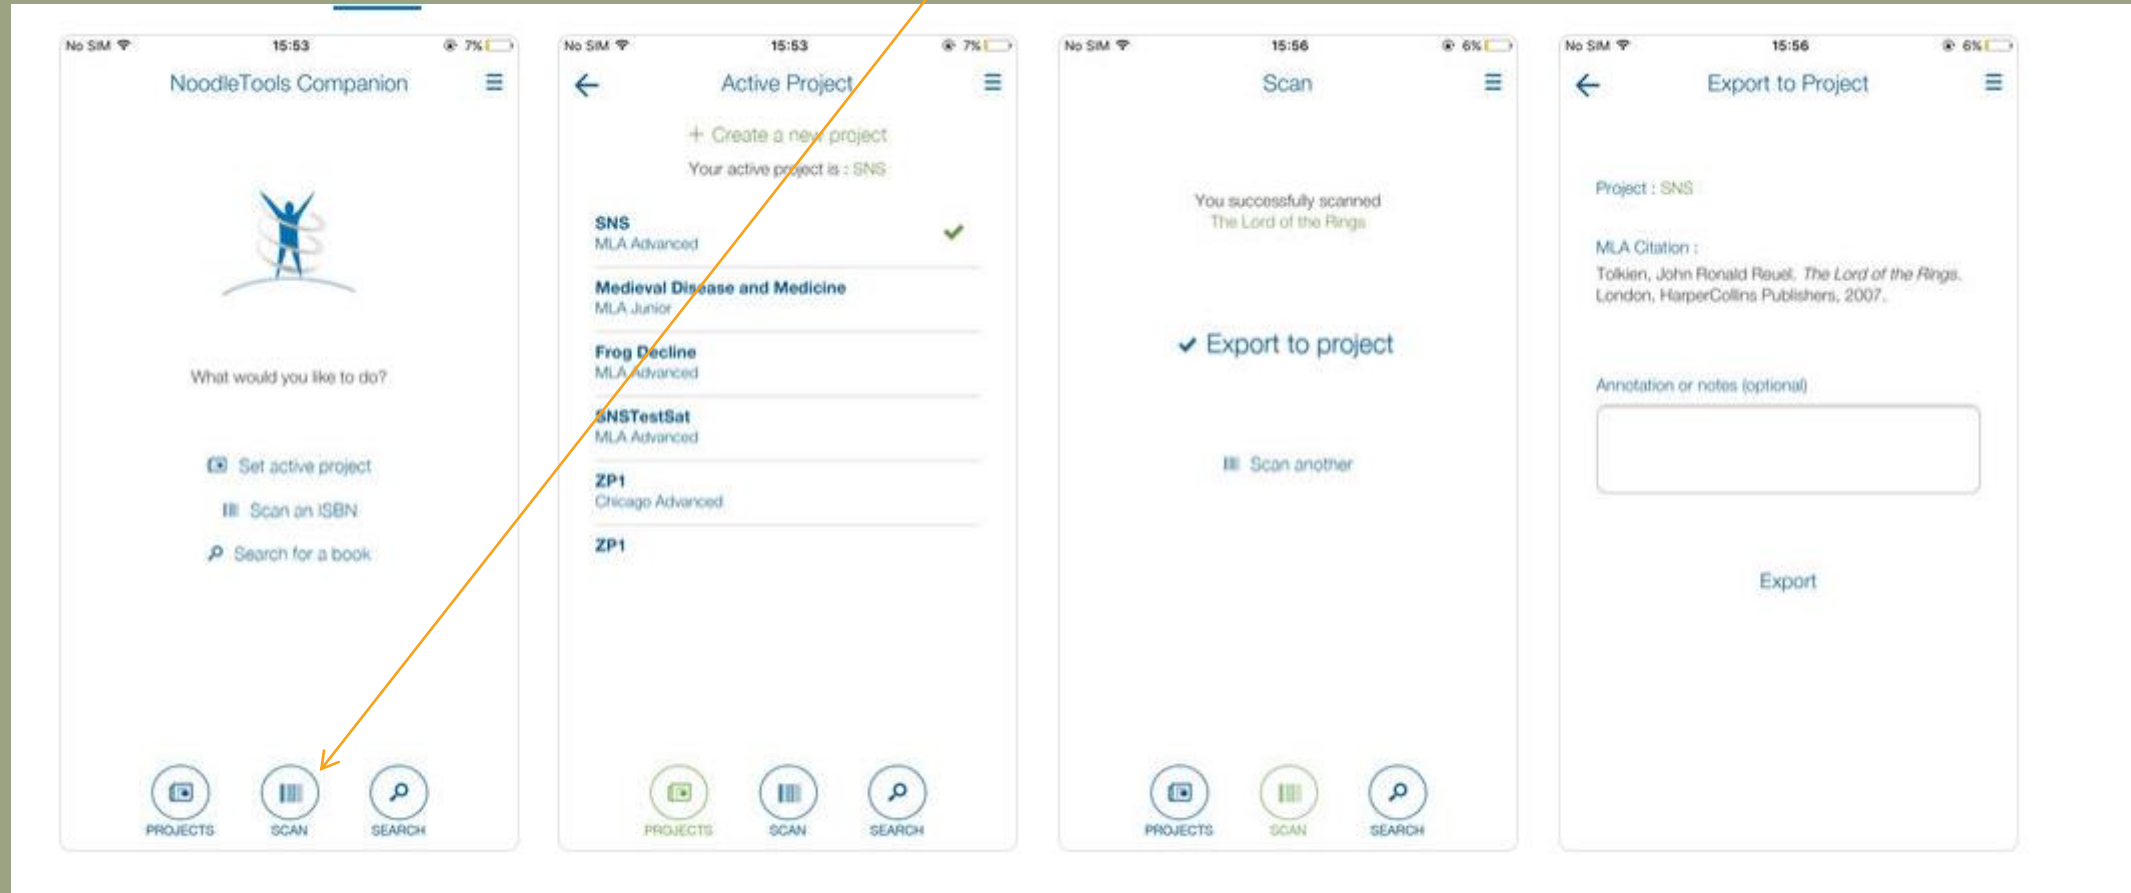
No SIM 15:53 7%

NoodleTools Companion

What would you like to do?

Set active project

Scan an ISBN

Search for a book

PROJECTS SCAN SEARCH

No SIM 15:53 7%

Active Project

+ Create a new project

Your active project is : SNS

SNS
MLA Advanced

Medieval Disease and Medicine
MLA Junior

Frog Decline
MLA Advanced

SNSTestSat
MLA Advanced

ZP1
Chicago Advanced

ZP1

PROJECTS SCAN SEARCH

No SIM 15:56 6%

Scan

You successfully scanned
The Lord of the Rings

✔ Export to project

Scan another

PROJECTS SCAN SEARCH

No SIM 15:56 6%

Export to Project

Project : SNS

MLA Citation :

Tolkien, John Ronald Reuel. *The Lord of the Rings*. London, HarperCollins Publishers, 2007.

Annotation or notes (optional)

Export